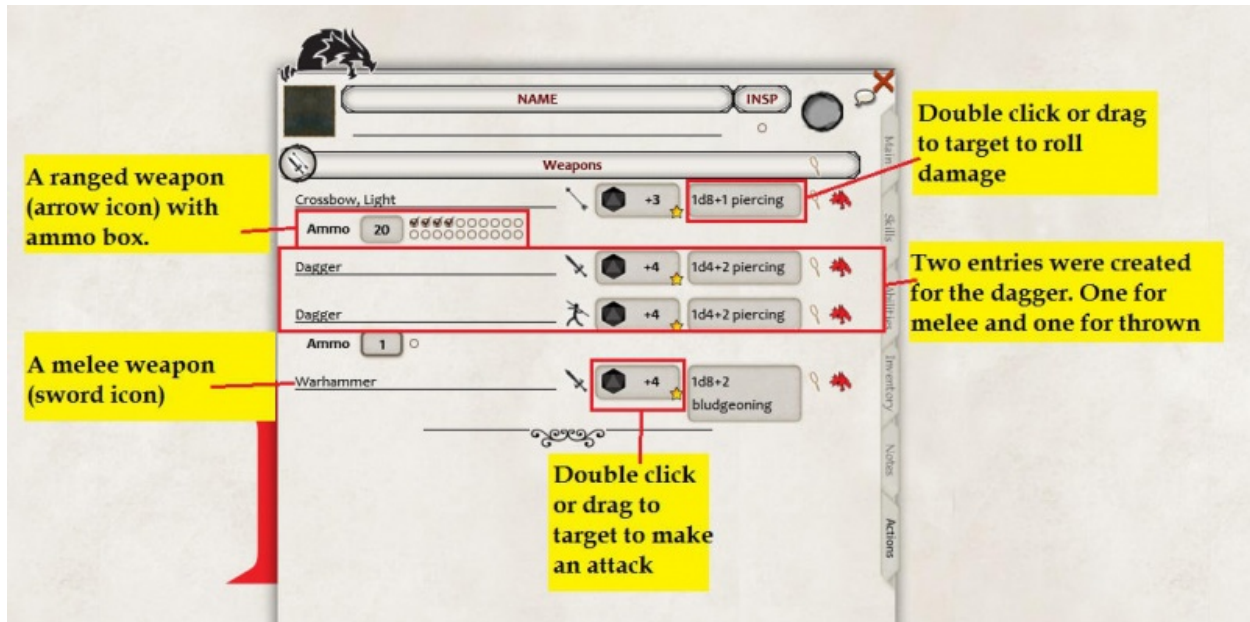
NAME

INSP

Weapons

A ranged weapon (arrow icon) with ammo box.

Crossbow, Light

+3

1d8+1 piercing

Ammo 20

Double click or drag to target to roll damage

Dagger

+4

1d4+2 piercing

Dagger

+4

1d4+2 piercing

Two entries were created for the dagger. One for melee and one for thrown

Ammo 1

A melee weapon (sword icon)

Warhammer

+4

1d8+2 bludgeoning

Double click or drag to target to make an attack

Main

Skills

Abilities

Inventory

Notes

Actions